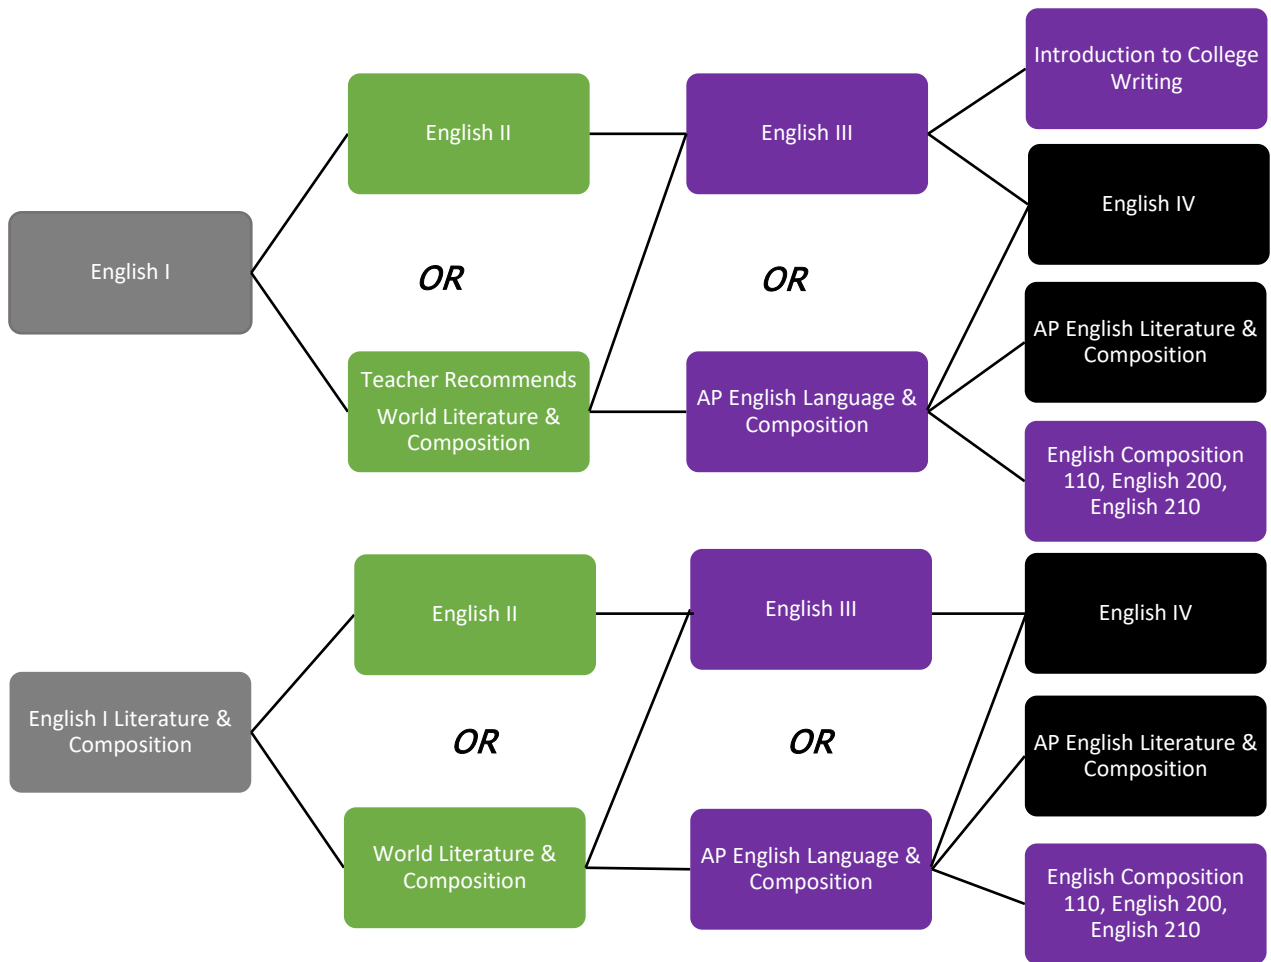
English I

English II

OR

Teacher Recommends World Literature & Composition

English III

OR

AP English Language & Composition

Introduction to College Writing

English IV

AP English Literature & Composition

English Composition 110, English 200, English 210

English I Literature & Composition

English II

OR

World Literature & Composition

English III

OR

AP English Language & Composition

English IV

AP English Literature & Composition

English Composition 110, English 200, English 210